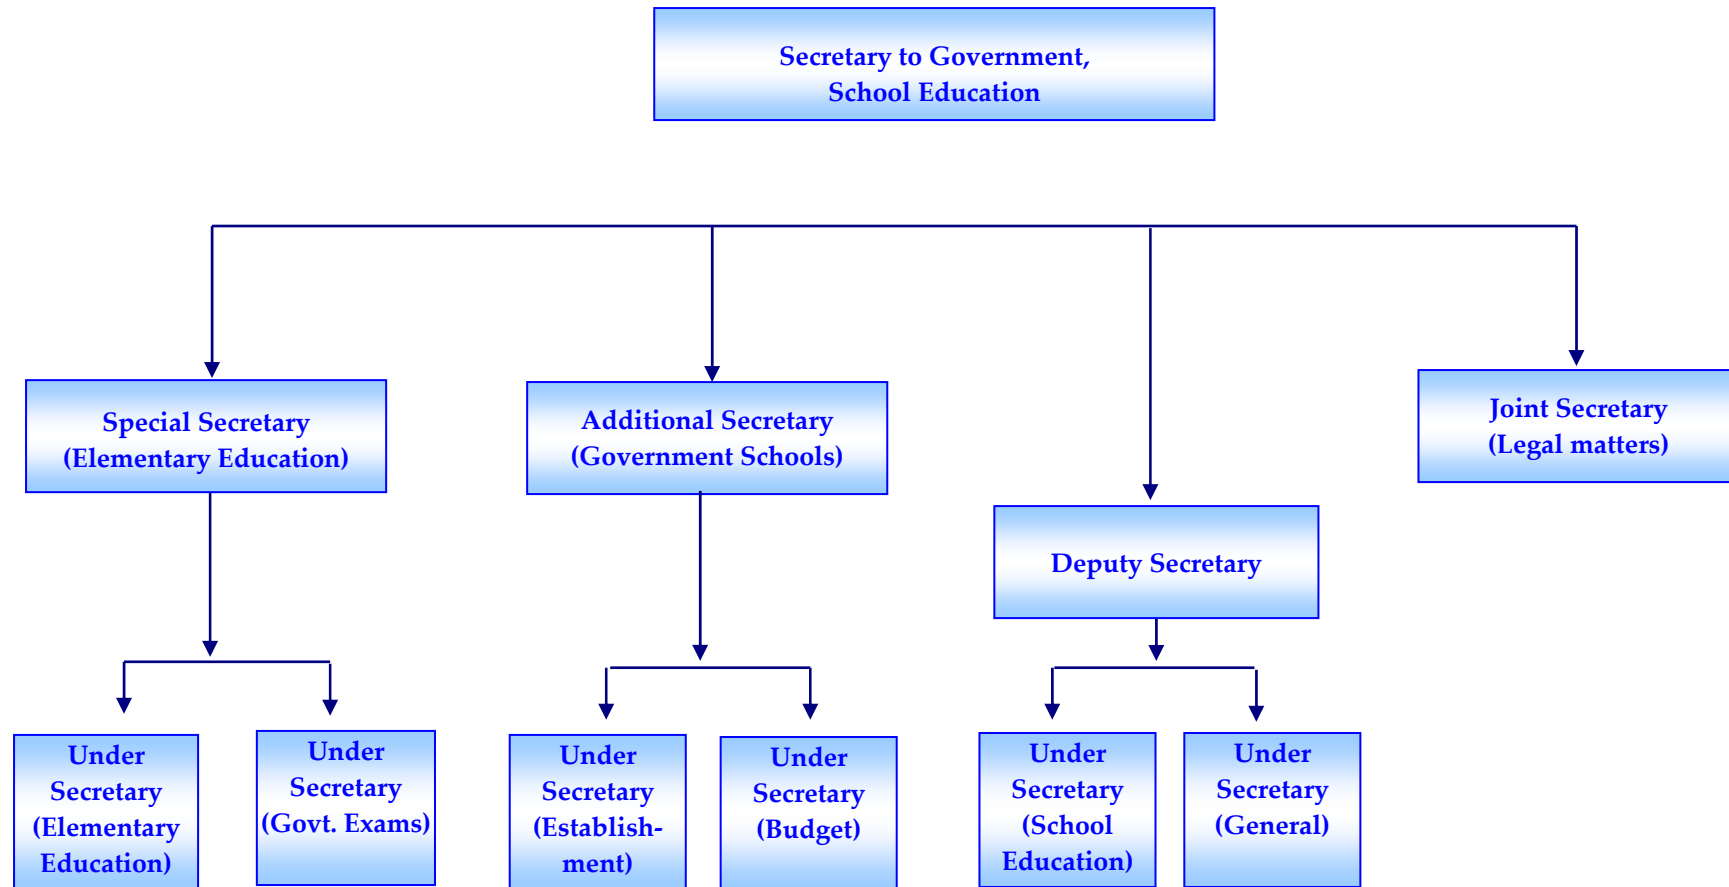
Secretary to Government,
School Education

Special Secretary
(Elementary Education)

Additional Secretary
(Government Schools)

Deputy Secretary

Joint Secretary
(Legal matters)

Under Secretary (Elementary Education)

Under Secretary (Govt. Exams)

Under Secretary (Establishment)

Under Secretary (Budget)

Under Secretary (School Education)

Under Secretary (General)